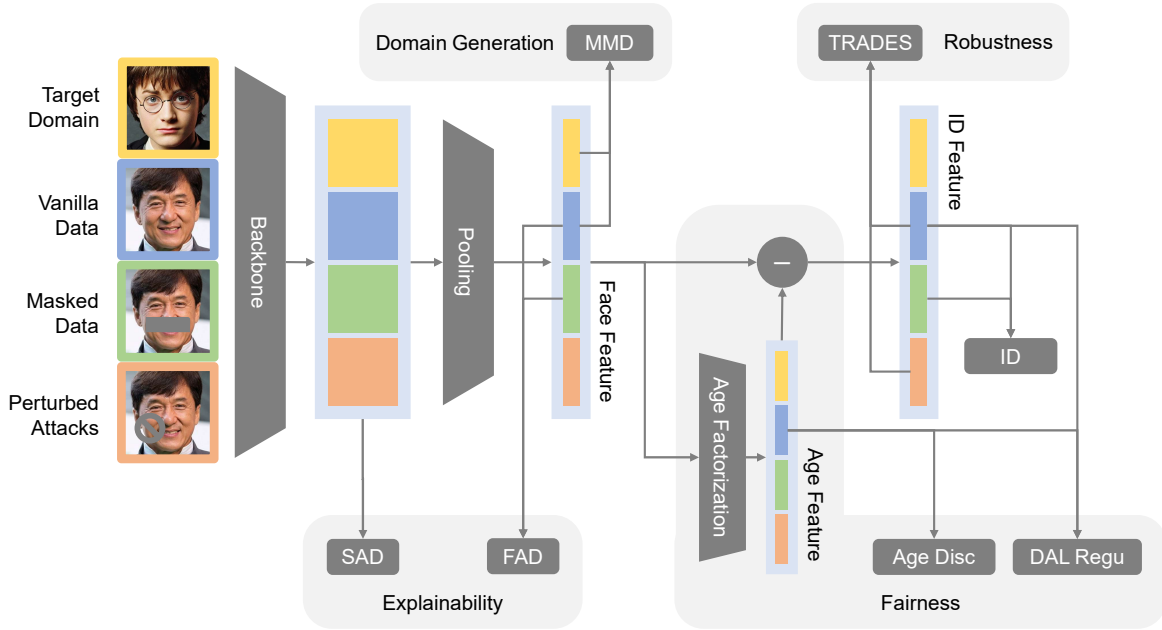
Domain Generation
MMD
TRADES
Robustness
Target Domain
Vanilla Data
Masked Data
Perturbed Attacks
Backbone
Pooling
Face Feature
ID Feature
–
ID
Age Factorization
Age Feature
SAD
FAD
Explainability
Age Disc
DAL Regu
Fairness